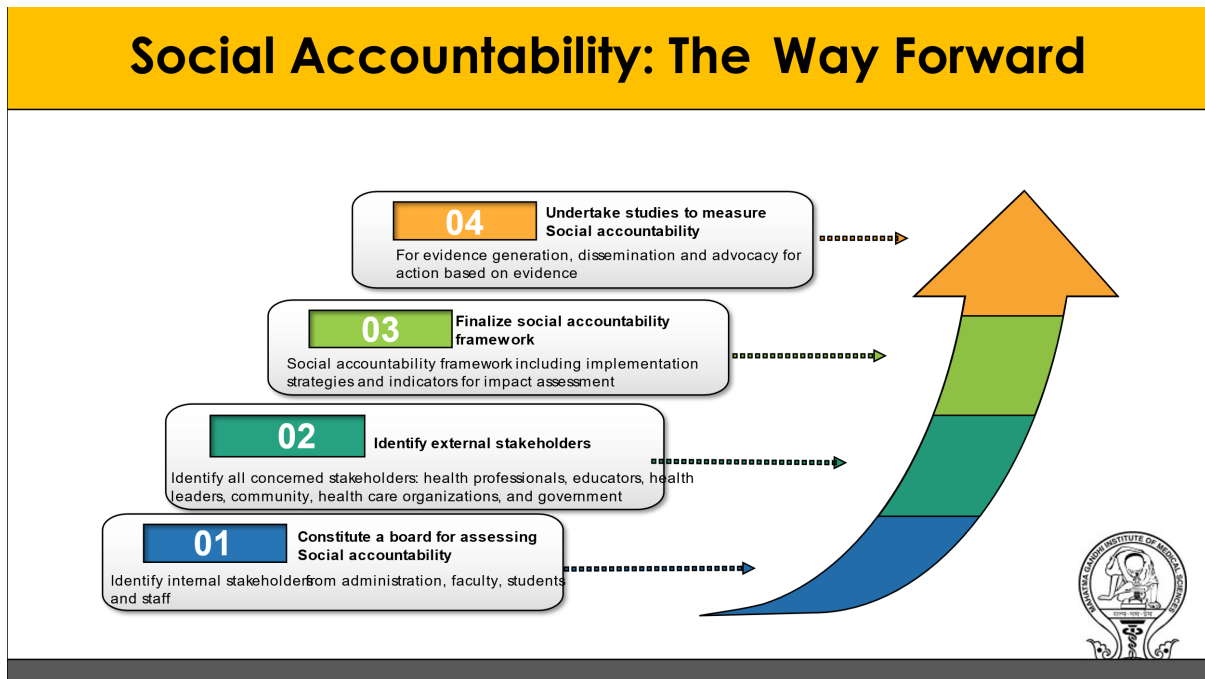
Social Accountability: The Way Forward

04 Undertake studies to measure Social accountability

For evidence generation, dissemination and advocacy for action based on evidence

03 Finalize social accountability framework

Social accountability framework including implementation strategies and indicators for impact assessment

02 Identify external stakeholders

Identify all concerned stakeholders: health professionals, educators, health leaders, community, health care organizations, and government

01 Constitute a board for assessing Social accountability

Identify internal stakeholders from administration, faculty, students and staff

MAHATMA GANDHI INSTITUTE OF MEDICAL SCIENCES